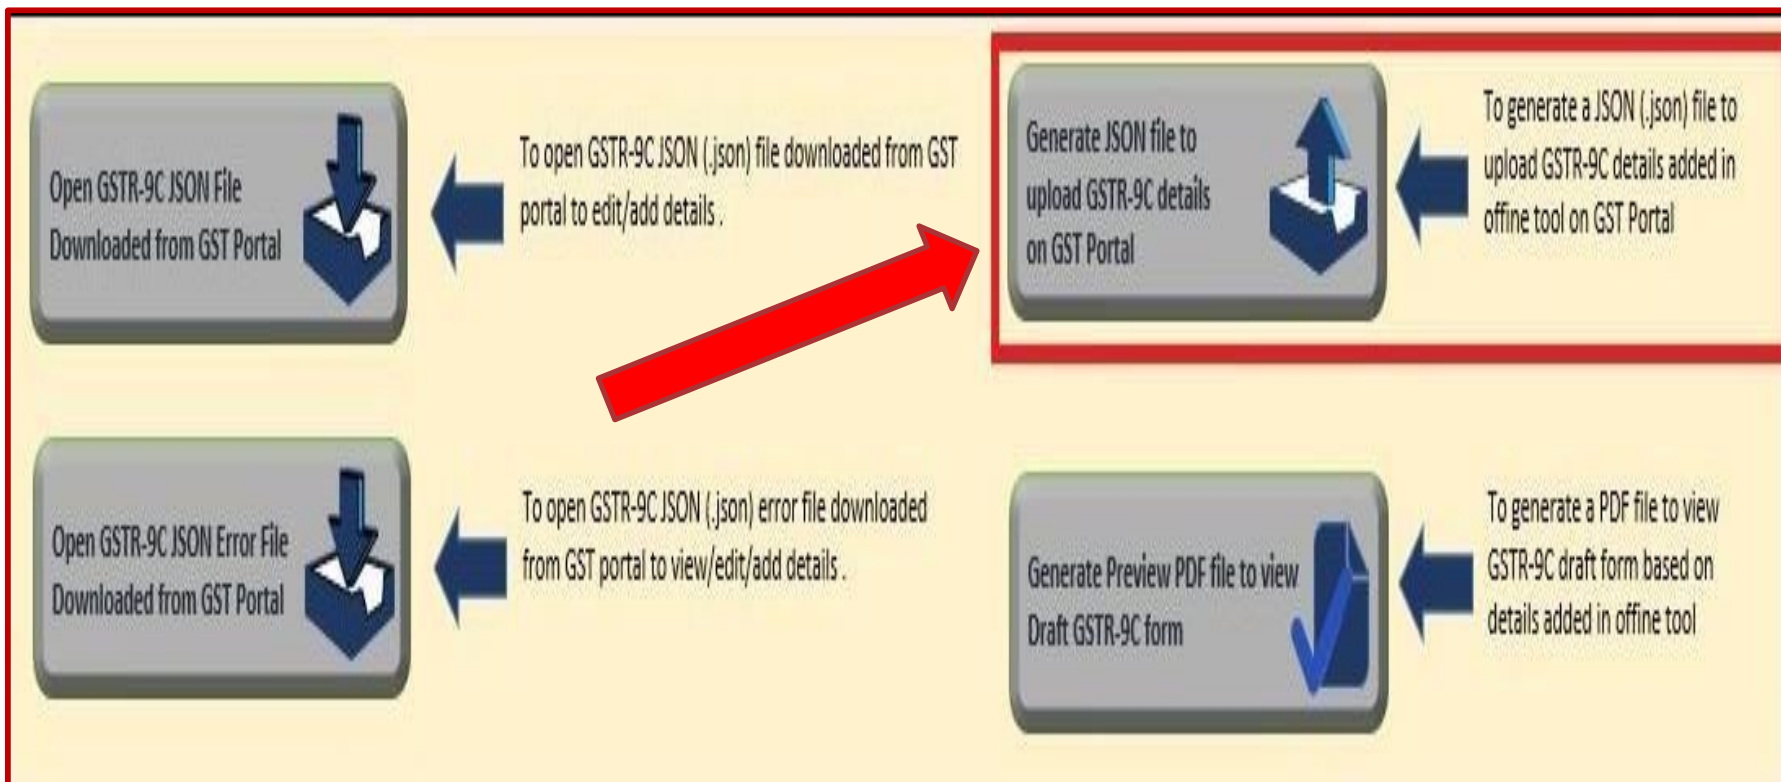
Open GSTR-9C JSON File Downloaded from GST Portal

To open GSTR-9C JSON (.json) file downloaded from GST portal to edit/add details .

Generate JSON file to upload GSTR-9C details on GST Portal

To generate a JSON (.json) file to upload GSTR-9C details added in offine tool on GST Portal

Open GSTR-9C JSON Error File Downloaded from GST Portal

To open GSTR-9C JSON (.json) error file downloaded from GST portal to view/edit/add details .

Generate Preview PDF file to view Draft GSTR-9C form

To generate a PDF file to view GSTR-9C draft form based on details added in offine tool